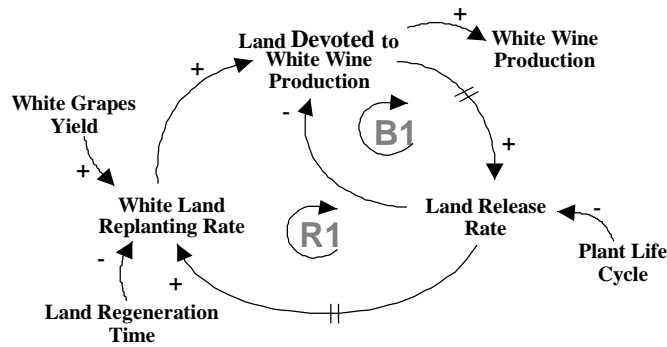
Land Devoted to White Wine Production

+

White Wine Production

White Grapes Yield

+

+

-

B1

+

White Land Replanting Rate

R1

Land Release Rate

-

-

+

Plant Life Cycle

Land Regeneration Time